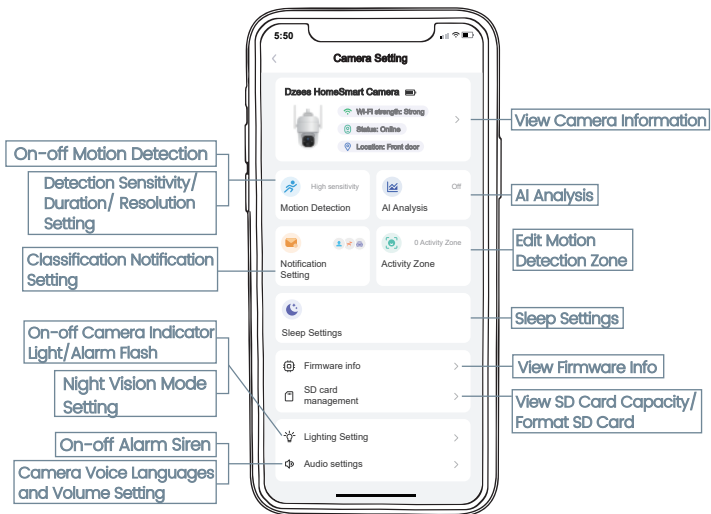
5:50

Camera Setting

Dzees HomeSmart Camera

Wi-Fi strength: Strong

Status: Online

Location: Front door

View Camera Information

On-off Motion Detection

Detection Sensitivity/ Duration/ Resolution Setting

High sensitivity

Motion Detection

Off

AI Analysis

AI Analysis

Classification Notification Setting

Notification Setting

0 Activity Zone

Activity Zone

Edit Motion Detection Zone

Sleep Settings

Sleep Settings

On-off Camera Indicator Light/Alarm Flash

Firmware info

View Firmware Info

Night Vision Mode Setting

SD card management

View SD Card Capacity/ Format SD Card

On-off Alarm Siren

Lighting Setting

Camera Voice Languages and Volume Setting

Audio settings